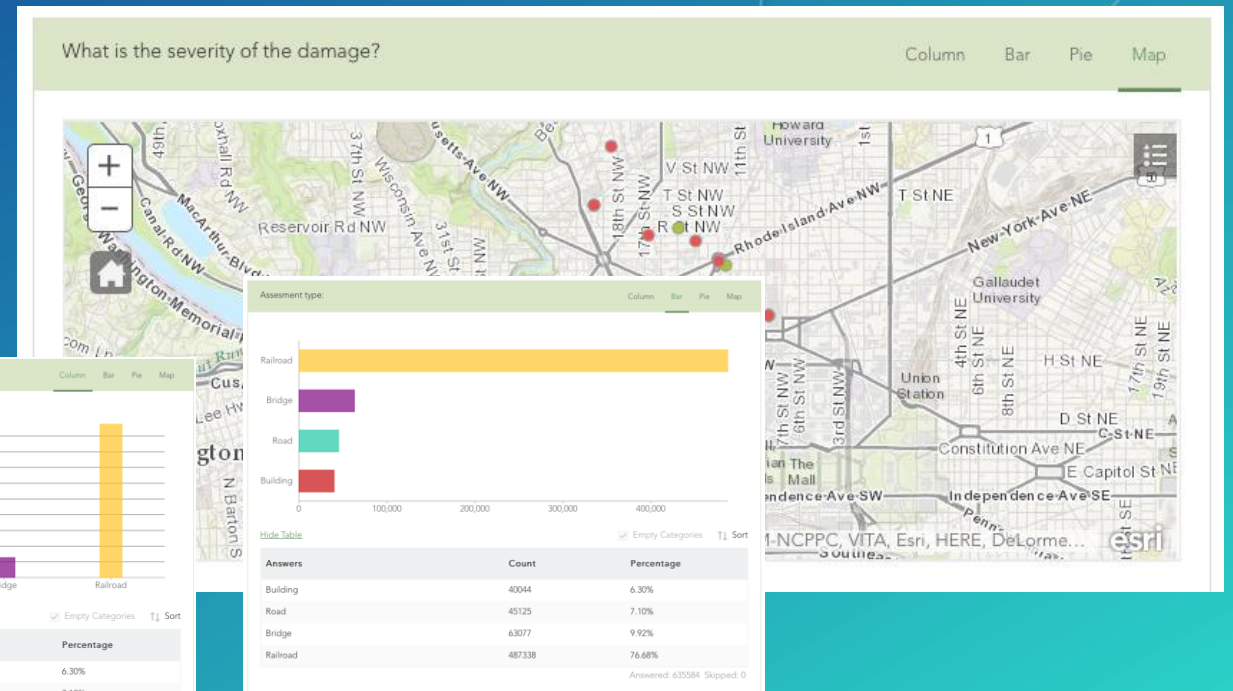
What is the severity of the damage?

Column Bar Pie Map

Howard University
V St NW
T St NW
S St NW
R St NW
18th St NW
17th St NW
11th St
1st
Rhode Island Ave NW
T St NE
New York Ave NE
Gallaudet University
Reservoir Rd NW
Wisconsin Ave NW
37th St NW
31st St
49th
Foxhall Rd NW
Canal Rd NW
MacArthur Blvd
Washington Memorial
Massachusetts Ave NW
4th St NE
6th St NE
8th St NE
H St NE
Union Station
D St NE
C St NE
Constitution Ave NE
E Capitol St NE
Independence Ave SE
Independence Ave SW
The Mall
7th St NW
6th St NW
3rd St NW
17th St NE
19th St NE
N Barton St
Lee Hwy
M-NCPPC, VITA, Esri, HERE, DeLorme...
esri

Assesment type:

Column Bar Pie Map

Railroad
Bridge
Road
Building

0 100,000 200,000 300,000 400,000

Hide Table

Empty Categories Sort

| Answers | Count | Percentage |
|---|---|---|
| Building | 40044 | 6.30% |
| Road | 45125 | 7.10% |
| Bridge | 63077 | 9.92% |
| Railroad | 487338 | 76.68% |

Answered: 635584 Skipped: 0

Column Bar Pie Map

Bridge Railroad

Empty Categories Sort

Percentage
6.30%